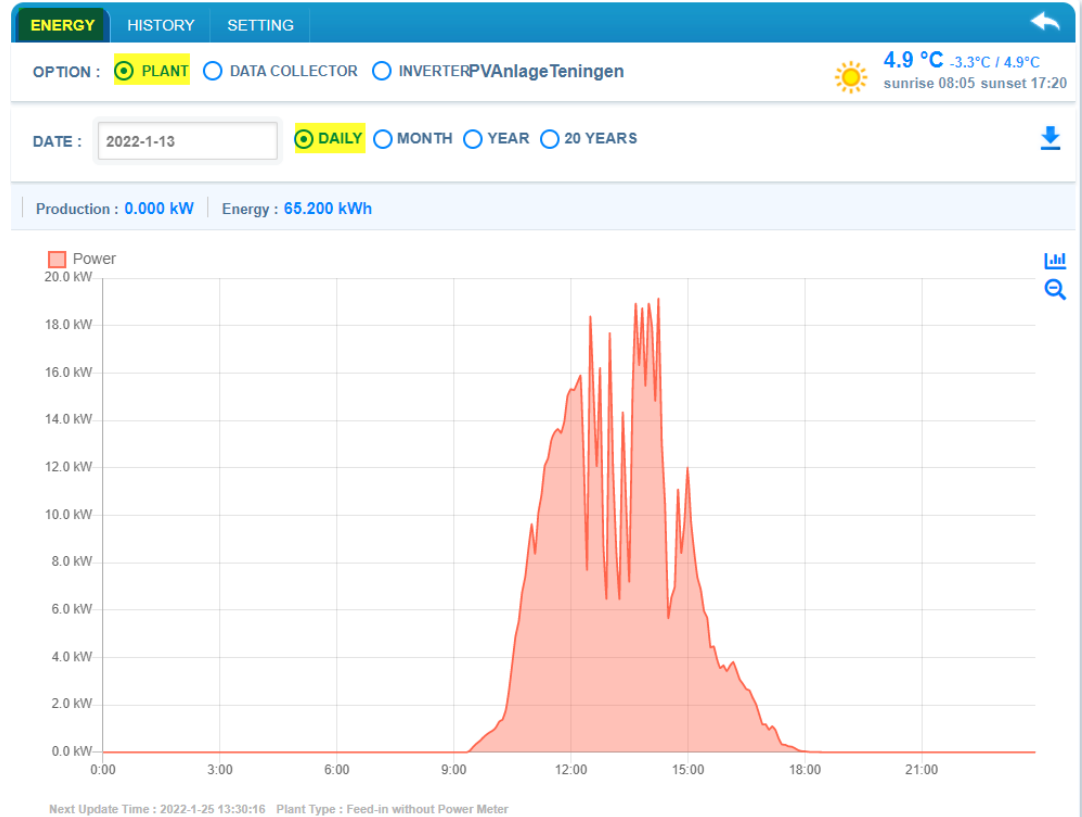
ENERGY HISTORY SETTING

OPTION : PLANT DATA COLLECTOR INVERTER PVAnlageTeningen

4.9 °C -3.3°C / 4.9°C
sunrise 08:05 sunset 17:20

DATE : 2022-1-13 DAILY MONTH YEAR 20 YEARS

Production : 0.000 kW Energy : 65.200 kWh

Power

20.0 kW
18.0 kW
16.0 kW
14.0 kW
12.0 kW
10.0 kW
8.0 kW
6.0 kW
4.0 kW
2.0 kW
0.0 kW

0:00 3:00 6:00 9:00 12:00 15:00 18:00 21:00

Next Update Time : 2022-1-25 13:30:16 Plant Type : Feed-in without Power Meter